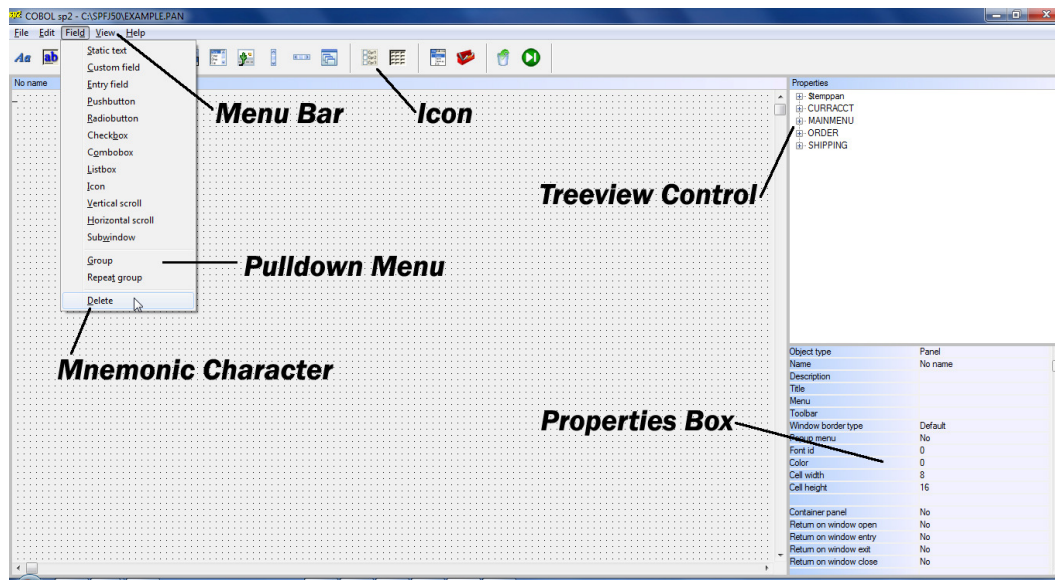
COBOL sp2 - C:\SPFJ50\EXAMPLE.PAN

File Edit Field View Help

Aa ab

No name

Static text
Custom field
Entry field
Pushbutton
Radiobutton
Checkbox
Combobox
Listbox
Icon
Vertical scroll
Horizontal scroll
Subwindow
Group
Repeat group
Delete

Menu Bar

Icon

Pulldown Menu

Mnemonic Character

Properties
$tempan
CURRACCT
MAINMENU
ORDER
SHIPPING

Treeview Control

Properties Box

| | |
|---|---|
| Object type | Panel |
| Name | No name |
| Description | |
| Title | |
| Menu | |
| Toolbar | |
| Window border type | Default |
| Popup menu | No |
| Font id | 0 |
| Color | 0 |
| Cell width | 8 |
| Cell height | 16 |
| | |
| Container panel | No |
| Return on window open | No |
| Return on window entry | No |
| Return on window exit | No |
| Return on window close | No |